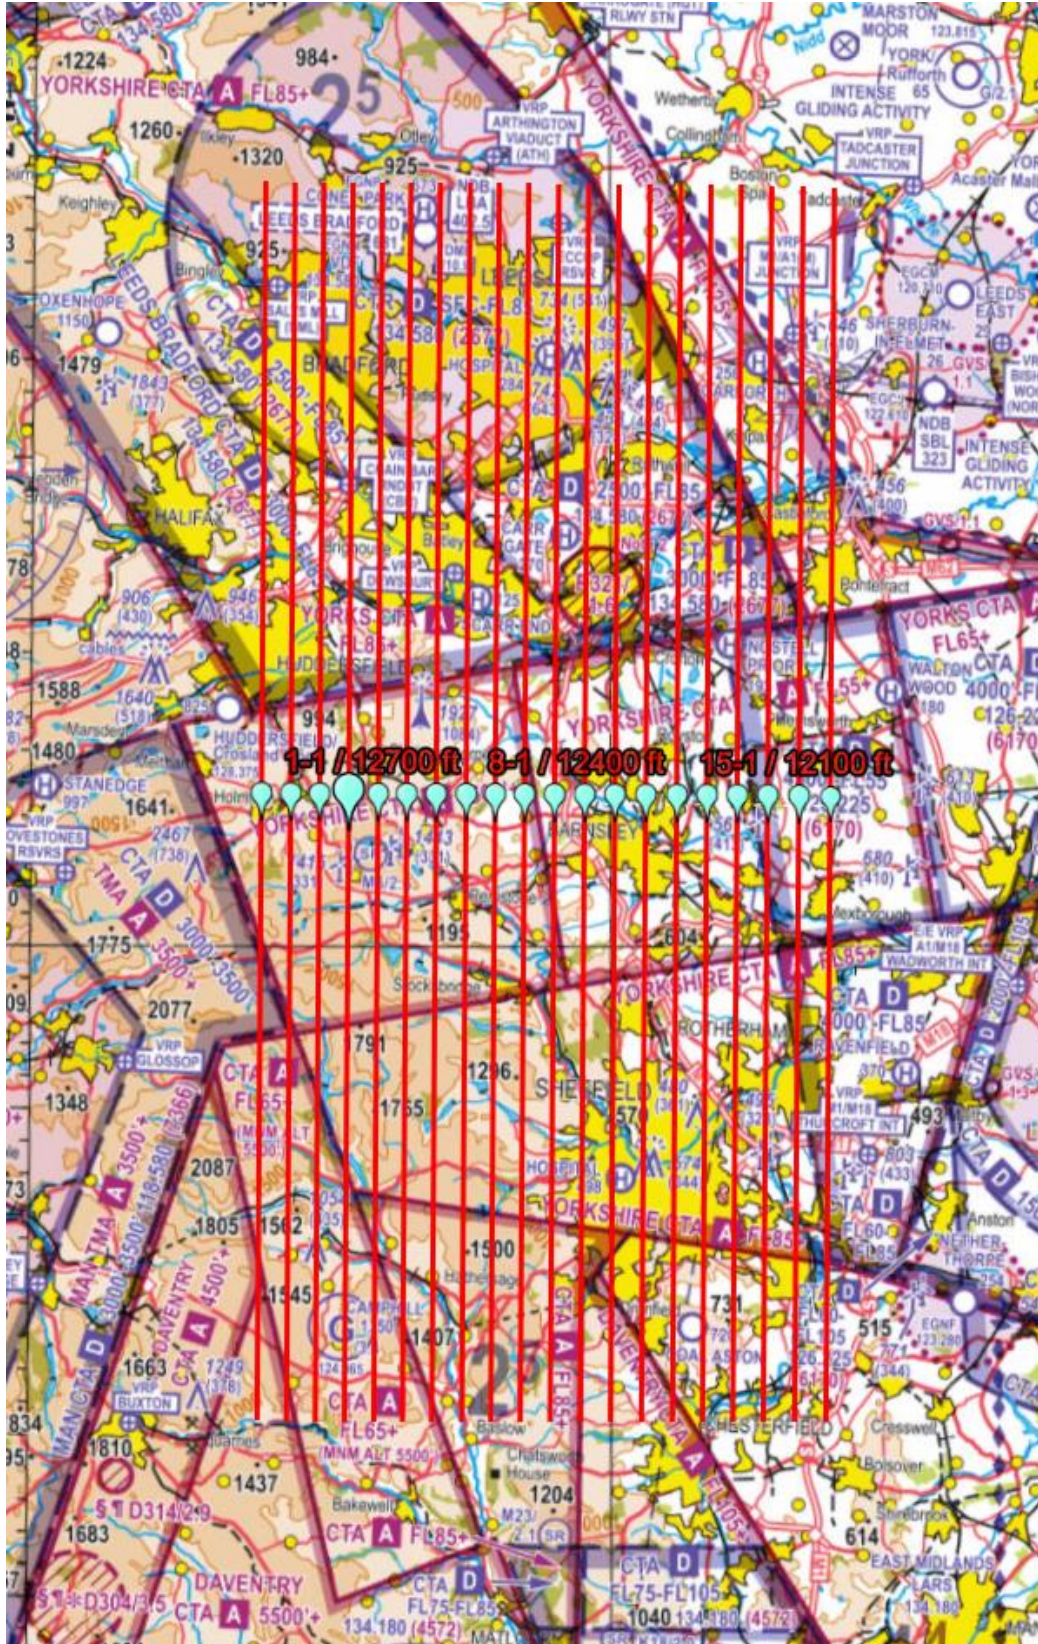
1224
YORKSHIRE CTA A FL85+
984
25
1260
1320
925
Otley
VRP ARTHINGTON VIADUCT (ATH)
YORKSHIRE CTA
Wetherby
MARSTON MOOR
YORK/ Rufforth
INTENSE GLIDING ACTIVITY
VRP TADCASTER JUNCTION
Keighley
LEEDS BRADFORD
Bingley
LEEDS
OXENHOPE
1150
1479
LEEDS BRADFORD CTA D
134.580
BRADFORD
HOSPITAL
EGCM
LEEDS EAST
SHERBURN-IN-ELMET
NDB SBL 323
INTENSE GLIDING ACTIVITY
HALIFAX
CTA D
3000'-FL85
134.580 (2677)
Brighouse
CAIR GATE
YORKS CTA A
FL85+
HUDDERSFIELD
906
(430)
1588
1640
HUDDERSFIELD/ Crosland Moor
994
1480
Marsden
Pontefract
YORKS CTA FL65+
WALTON WOOD
CTA 4000'-FL
FL55+
1-1 / 12700 ft
8-1 / 12400 ft
15-1 / 12100 ft
STANEDGE
1641
YORKSHIRE CTA
BARNSLEY
225
(6170)
680
(410)
OVESTONES RSVRS
CTA D
TMA A
3000'-3500'
1775
1195
604
YORKSHIRE CTA A FL85+
ROTHERHAM
VRP WADWORTH INT
CTA D 3000'-FL85
2077
VRP GLOSSOP
1791
CTA A FL65+
1765
1296
SHEFFIELD
1348
2087
1805
1562
HOSPITAL
YORKSHIRE CTA A FL85+
CTA D FL60-FL85
NETHERTHORPE
MAN TMA A 3500'+
DAVENTRY CTA A 4500'+
1545
1500
1407
CTA A FL85+
731
515
1663
VRP BUXTON
1249
CTA A FL65+
MNM ALT 5500
Baslow
Chatsworth House
CHESTERFIELD
Cresswell
Bolsover
1810
1437
1204
Bakewell
M23/ 7.1 (SR)
D314/2.9
1683
CTA A FL85+
614
EAST MIDLANDS
CTA D FL75-FL105
D304/3.5
DAVENTRY CTA A 5500'+
CTA D FL75-FL85
134.180 (4572)
1040 134.180 (4572)